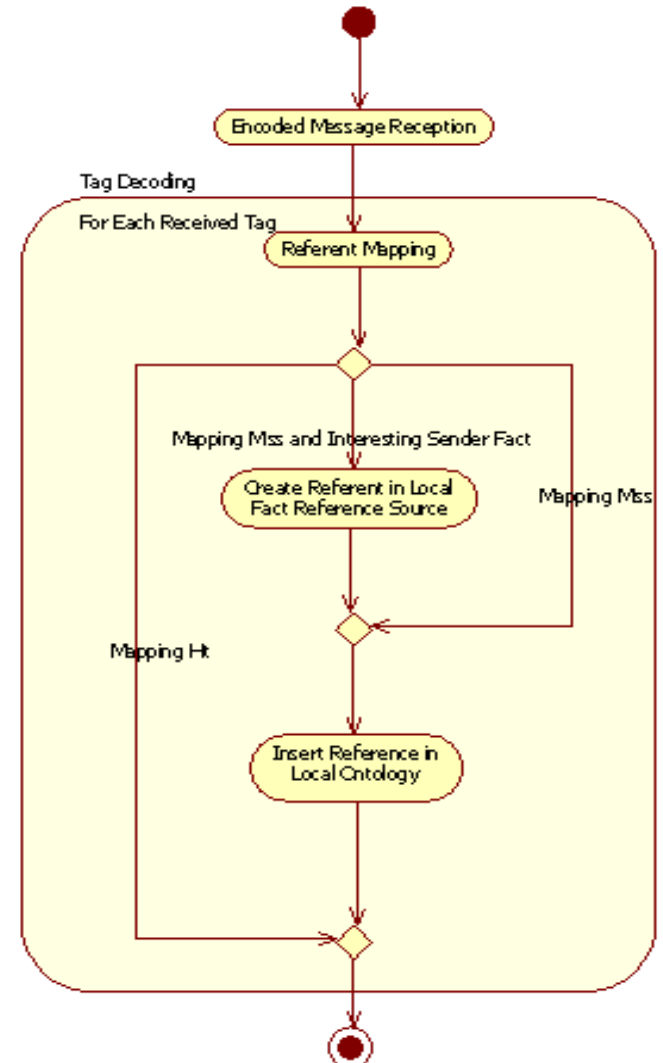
Encoded Message Reception

Tag Decoding

For Each Received Tag

Referent Mapping

Mapping Mss and Interesting Sender Fact

Create Referent in Local Fact Reference Source

Mapping Mss

Mapping Ht

Insert Reference in Local Ontology